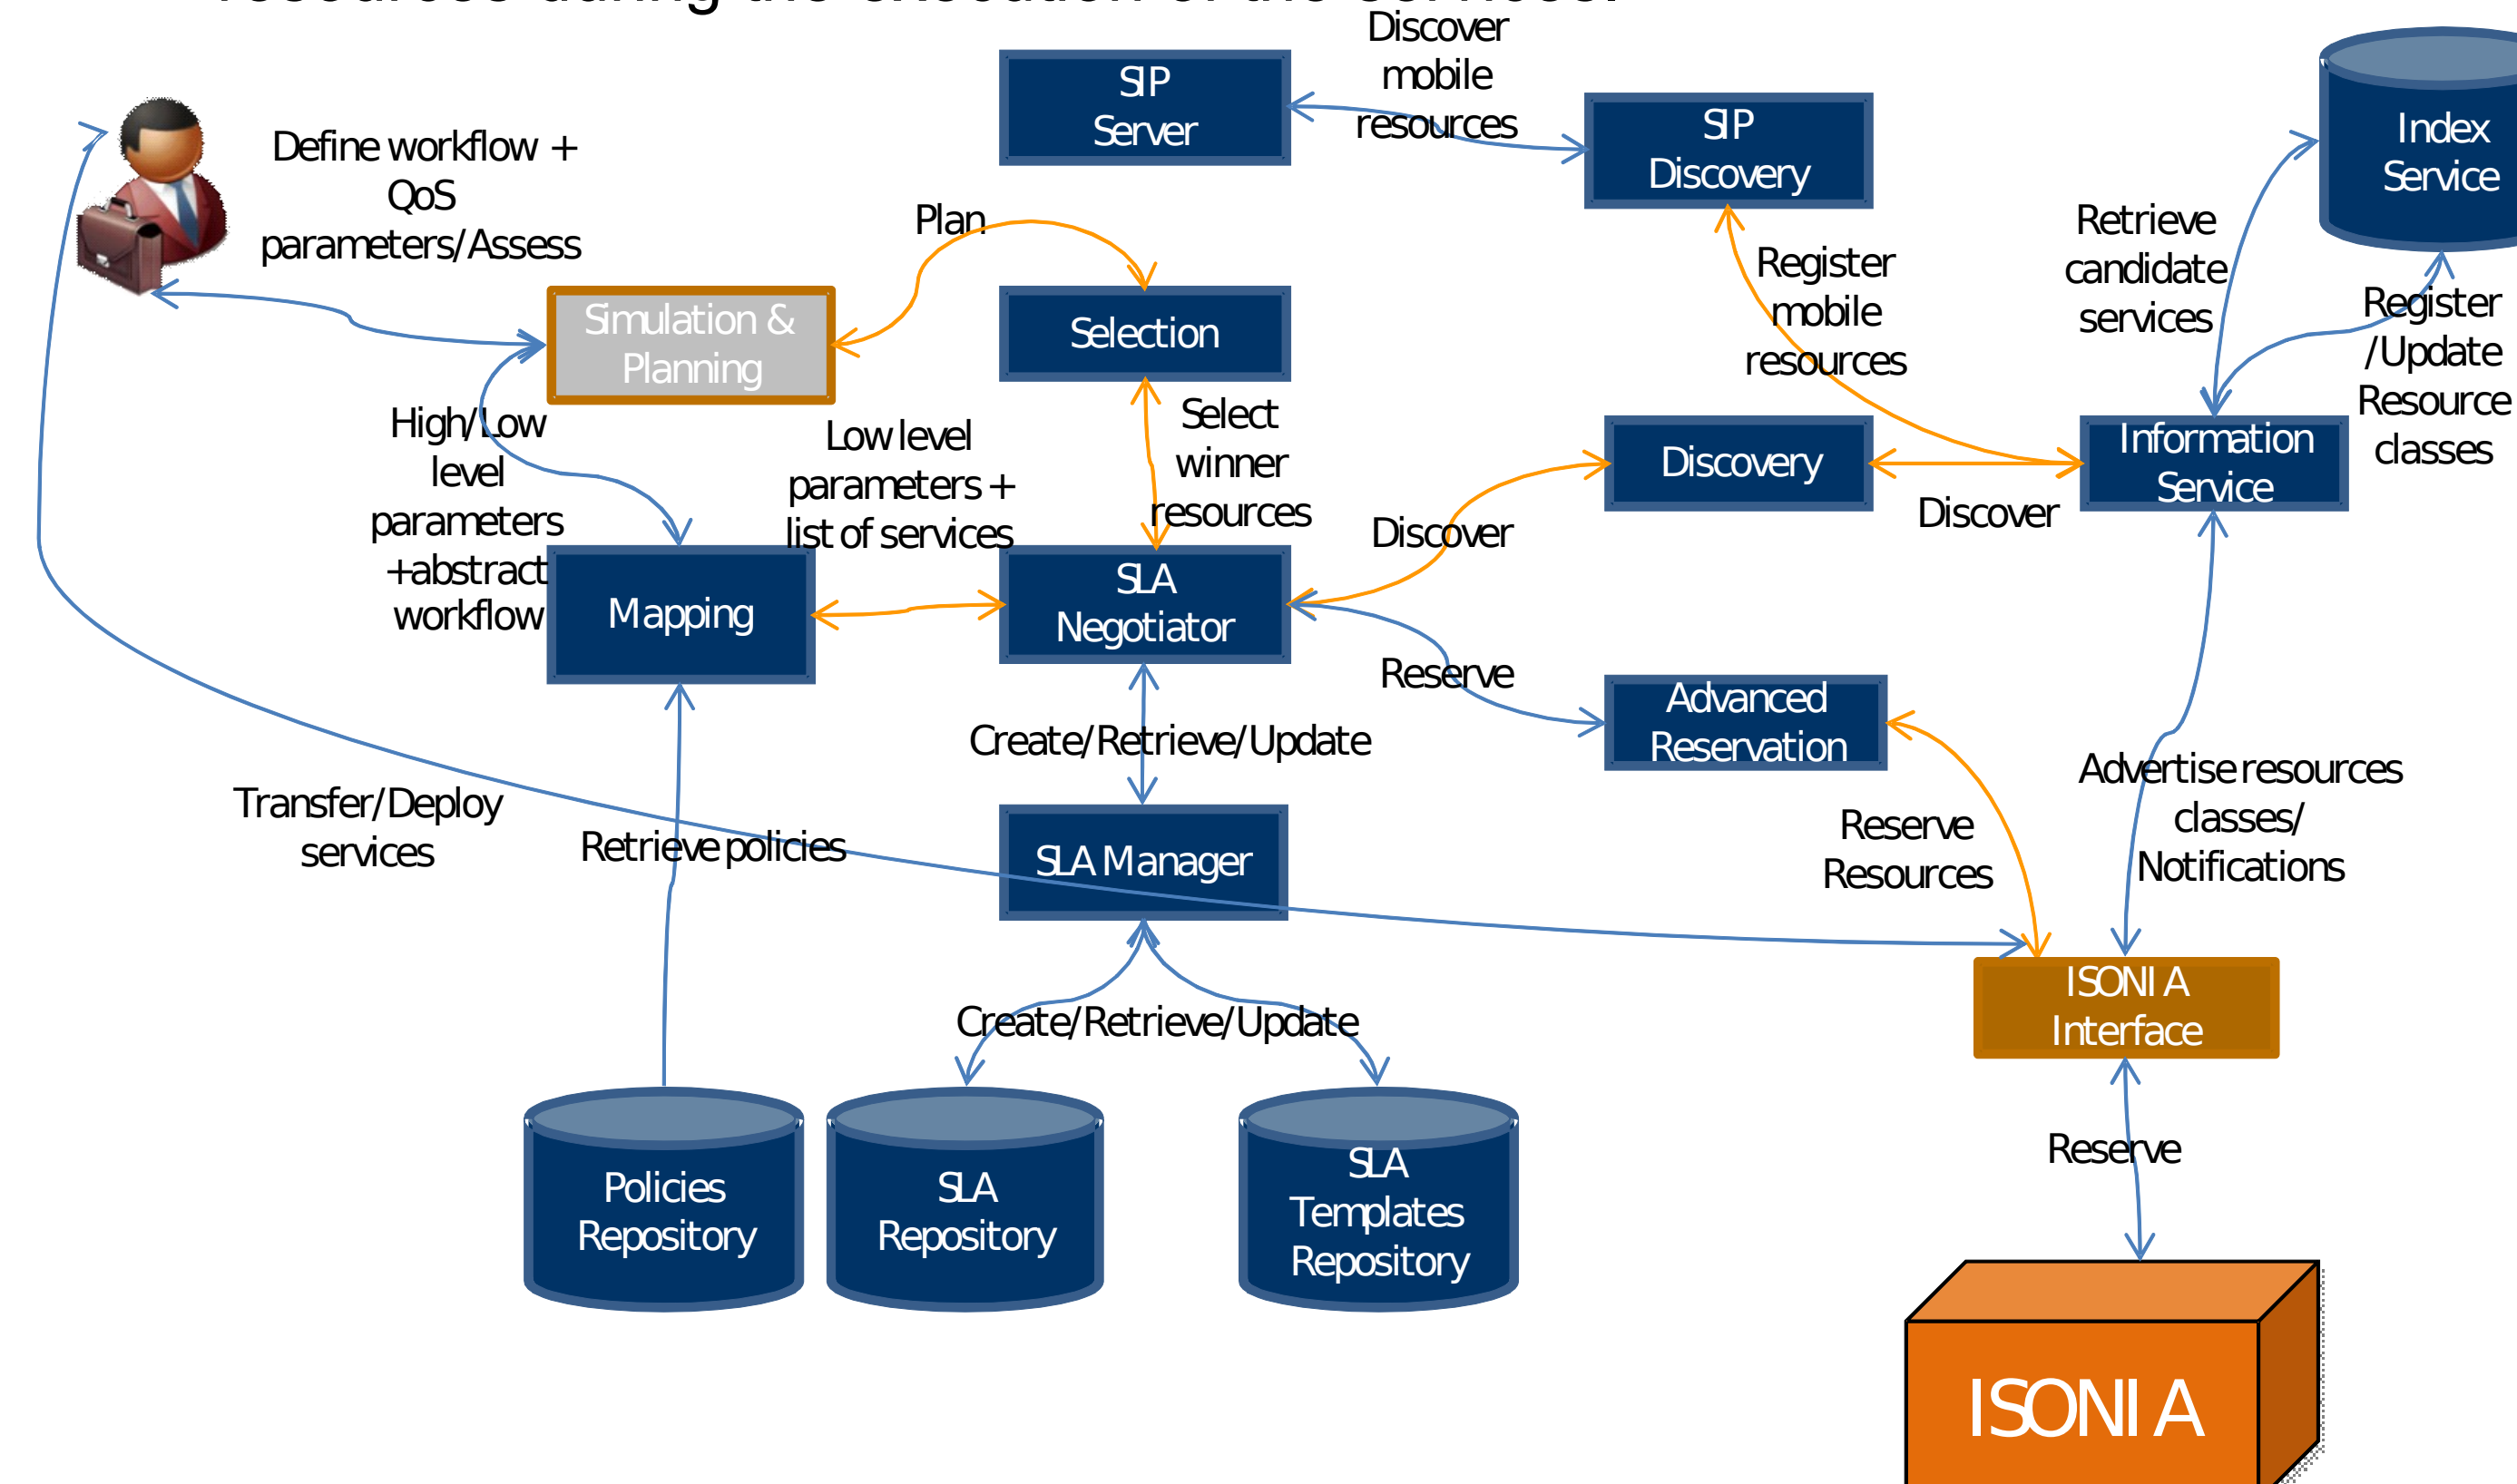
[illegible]

SIP Server

Discover mobile resources

SIP Discovery

Index Service

Define workflow + QoS parameters/Assess

Plan

Selection

Simulation & Planning

Retrieve candidate services

Register mobile resources

Register /Update Resource classes

High/Low level parameters +abstract workflow

Low level parameters + list of services

Select winner resources

Discovery

Information Service

Discover

Discover

Mapping

SLA Negotiator

Reserve

Advanced Reservation

Create/Retrieve/Update

Advertise resources classes/ Notifications

Transfer/Deploy services

Retrieve policies

SLA Manager

Reserve Resources

ISONIA Interface

Create/Retrieve/Update

Policies Repository

SLA Repository

SLA Templates Repository

Reserve

ISONIA